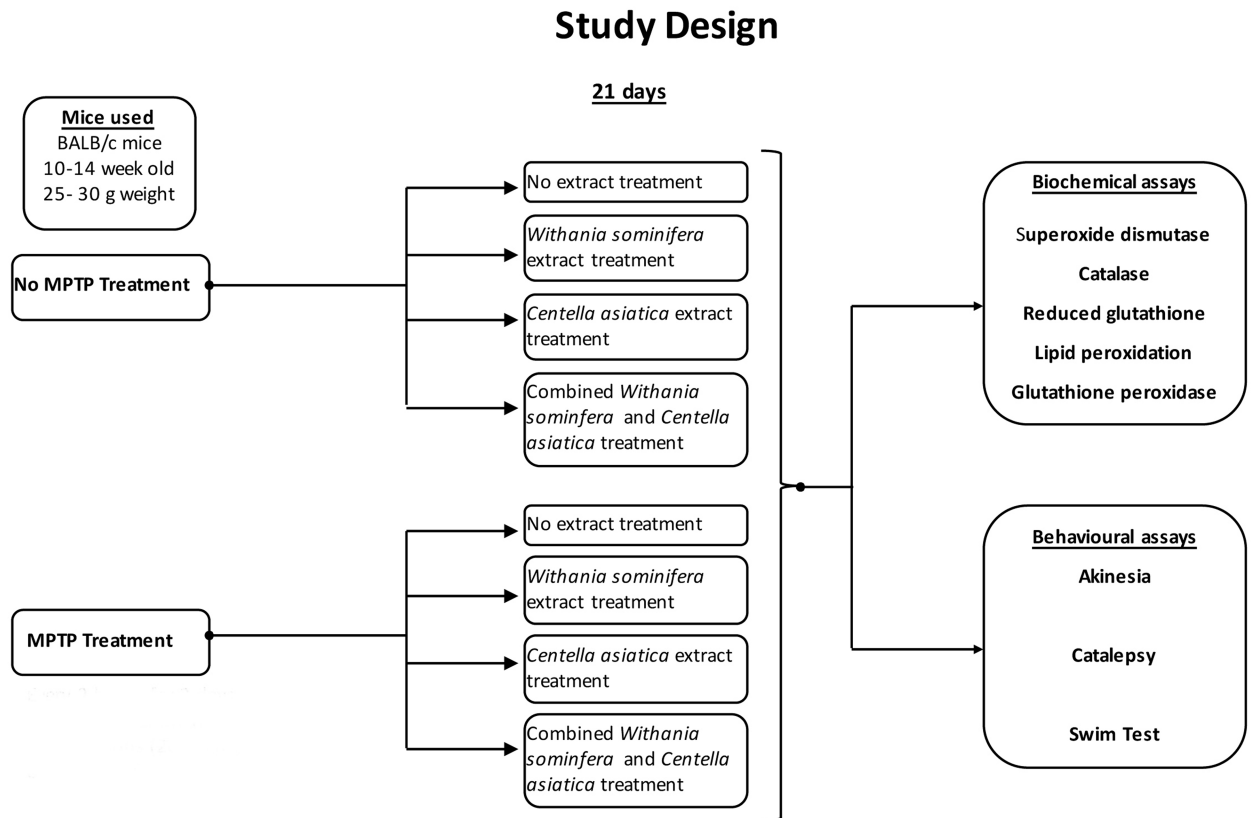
Study Design

21 days

Mice used
BALB/c mice
10-14 week old
25- 30 g weight

No MPTP Treatment

No extract treatment

Withania sominifera extract treatment

Centella asiatica extract treatment

Combined Withania sominfera and Centella asiatica treatment

MPTP Treatment

No extract treatment

Withania sominifera extract treatment

Centella asiatica extract treatment

Combined Withania sominfera and Centella asiatica treatment

Biochemical assays
Superoxide dismutase
Catalase
Reduced glutathione
Lipid peroxidation
Glutathione peroxidase

Behavioural assays
Akinesia
Catalepsy
Swim Test